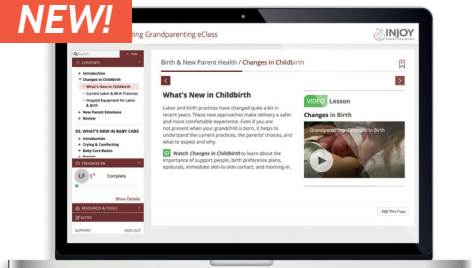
NEW!

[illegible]ding Grandparenting eClass

INJOY

Search

CONTENTS

Introduction

Changes in Childbirth

What's New in Childbirth

Current Labor & Birth Practices

Hospital Equipment for Labor & Birth

New Parent Emotions

Review

03. WHAT'S NEW IN BABY CARE

Introduction

Crying & Comforting

Baby Care Basics

Review

PROGRESS

LF

Complete

Show Details

RESOURCES & TOOLS

NOTES

SUPPORT

SIGN OUT

Birth & New Parent Health / Changes in Childbirth

What's New in Childbirth

Labor and birth practices have changed quite a bit in recent years. These new approaches make delivery a safer and more comfortable experience. Even if you are not present when your grandchild is born, it helps to understand the current practices, the parents' choices, and what to expect and why.

Watch Changes in Childbirth to learn about the importance of support people, birth preference plans, epidurals, immediate skin-to-skin contact, and rooming-in.

VIDEO Lesson

Changes in Birth

Grandparenting: Changes in Birth

Edit This Page